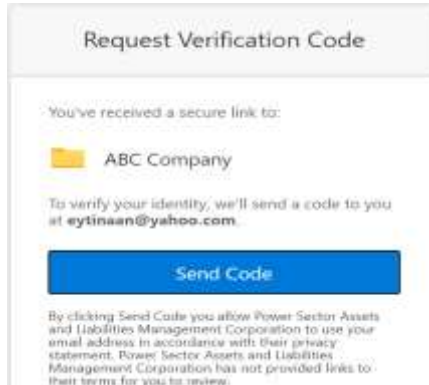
Request Verification Code

You've received a secure link to:

ABC Company

To verify your identity, we'll send a code to you at eytinaan@yahoo.com.

Send Code

By clicking Send Code you allow Power Sector Assets and Liabilities Management Corporation to use your email address in accordance with their privacy statement. Power Sector Assets and Liabilities Management Corporation has not provided links to their terms for you to review.